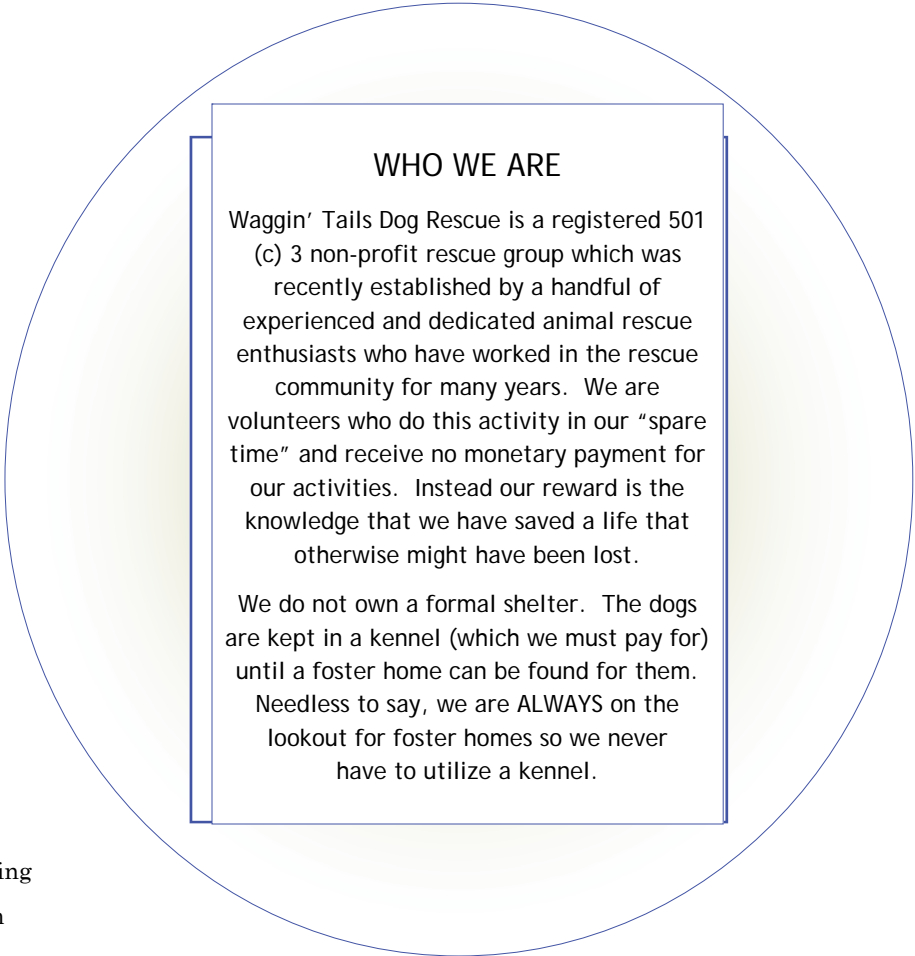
WHO WE ARE

Waggin' Tails Dog Rescue is a registered 501 (c) 3 non-profit rescue group which was recently established by a handful of experienced and dedicated animal rescue enthusiasts who have worked in the rescue community for many years. We are volunteers who do this activity in our "spare time" and receive no monetary payment for our activities. Instead our reward is the knowledge that we have saved a life that otherwise might have been lost.

We do not own a formal shelter. The dogs are kept in a kennel (which we must pay for) until a foster home can be found for them. Needless to say, we are ALWAYS on the lookout for foster homes so we never have to utilize a kennel.

ing

n